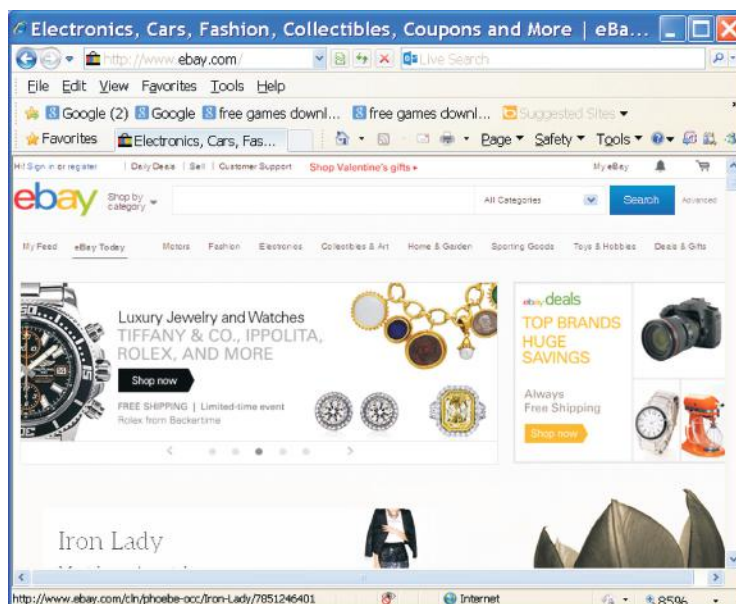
Electronics, Cars, Fashion, Collectibles, Coupons and More | eBa...

http://www.ebay.com/

Live Search

File Edit View Favorites Tools Help

Google (2) Google free games downl... free games downl... Suggested Sites

Favorites Electronics, Cars, Fas...

Page Safety Tools

Hi! Sign in or register | Daily Deals | Sell | Customer Support Shop Valentine's gifts

My eBay

ebay Shop by category

All Categories Search Advanced

My Feed eBay Today Motors Fashion Electronics Collectibles & Art Home & Garden Sporting Goods Toys & Hobbies Deals & Gifts

Luxury Jewelry and Watches
TIFFANY & CO., IPPOLITA, ROLEX, AND MORE

Shop now

FREE SHIPPING | Limited-time event
Rolex from Backertime

ebay deals
TOP BRANDS HUGE SAVINGS

Always Free Shipping

Shop now

Iron Lady

http://www.ebay.com/cln/phoebe-occ/Iron-Lady/7851246401

Internet

85%